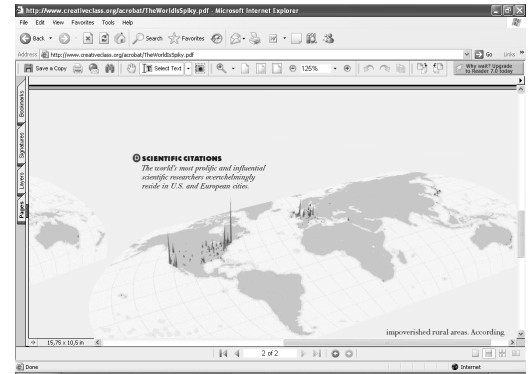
http://www.creativeclass.org/acrobat/TheWorldIsSpiky.pdf - Microsoft Internet Explorer

File Edit View Favorites Tools Help

Back Search Favorites

Address http://www.creativeclass.org/acrobat/TheWorldIsSpiky.pdf Go Links

Save a Copy Select Text 125% Why wait? Upgrade to Reader 7.0 today

Bookmarks Signatures Layers Pages

D SCIENTIFIC CITATIONS
The world's most prolific and influential scientific researchers overwhelmingly reside in U.S. and European cities.

impoverished rural areas. According

15,75 x 10,5 in

2 of 2

Done Internet